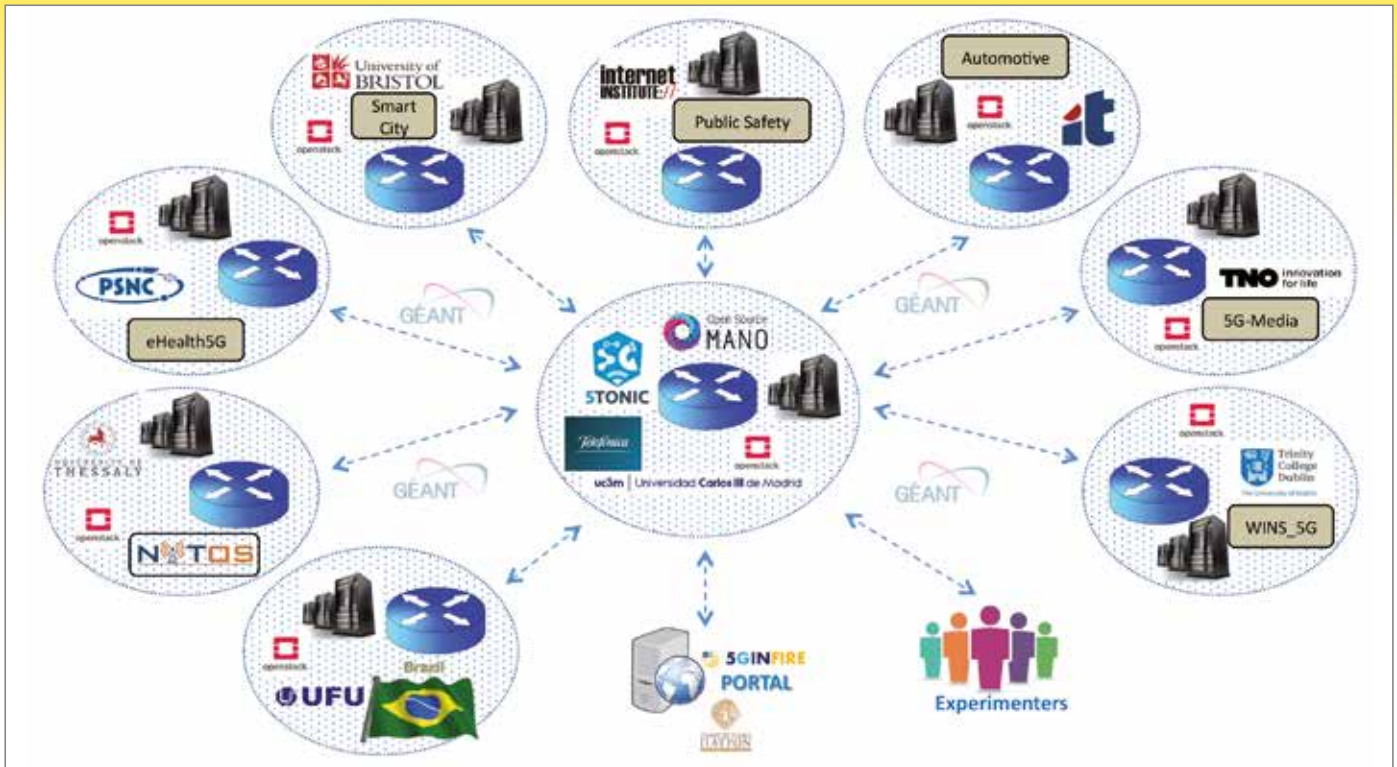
University of BRISTOL
Smart City
openstack

INTERNET INSTITUTE
Public Safety
openstack

Automotive
openstack
it

openstack
PSNC
eHealth5G

GÉANT

Open Source MANO
5TONIC
Telefónica
openstack
uc3m | Universidad Carlos III de Madrid

GÉANT

TNO innovation for life
openstack
5G-Media

UNIVERSITY OF THESSALY
openstack
NXTOS

GÉANT

GÉANT

openstack
Trinity College Dublin
WINS_5G

openstack
Brazil
UFU

5GINFIRE
PORTAL
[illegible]

Experimenters